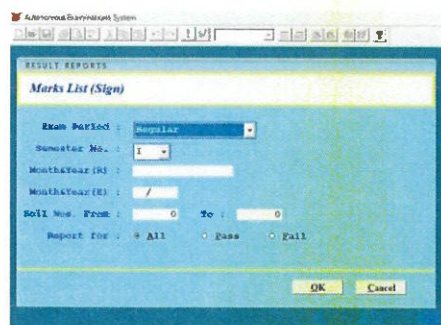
Autonomous Examinations System

RESULT REPORTS

Marks List (Sign)

Exam Period : Regular

Semester No. : I

Month&Year(R) :

Month&Year(E) : /

Roll Nos. From : 0 To : 0

Report for : All Pass Fail

OK Cancel